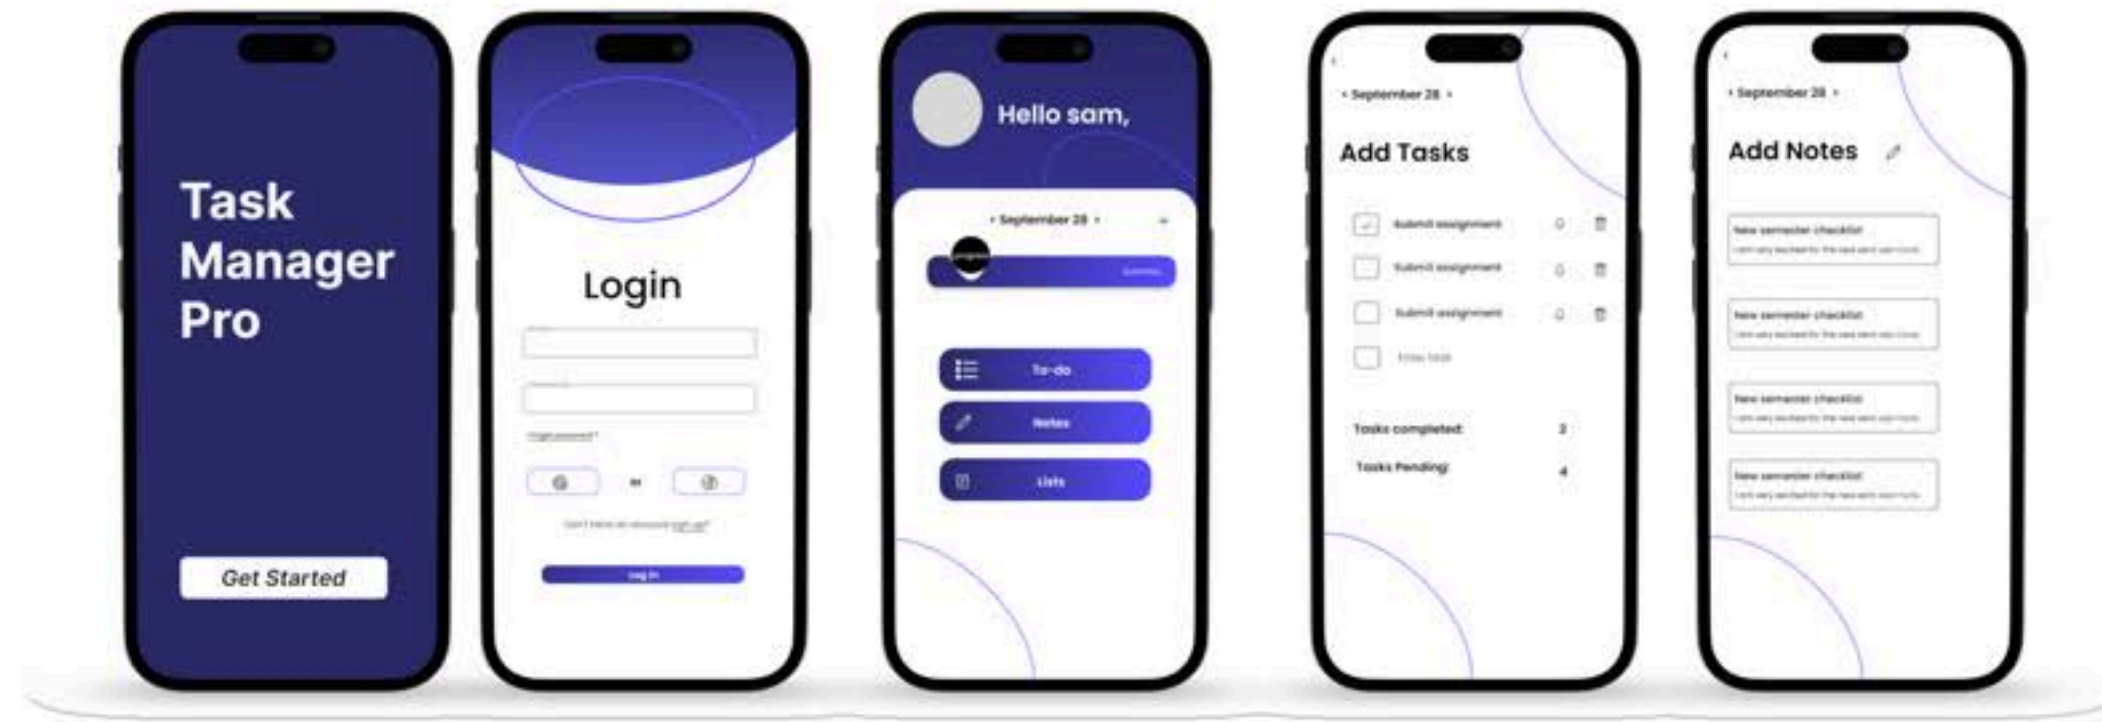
Task Manager Pro

Get Started

Login

Forgot password?

or

Don't have an account? Sign up!

Log In

Hello sam,

‹ September 28 ›

To-do

Notes

Lists

‹ September 28 ›

Add Tasks

Submit assignment

Submit assignment

Submit assignment

Enter task

Tasks completed: 2

Tasks Pending: 4

‹ September 28 ›

Add Notes

New semester checklist
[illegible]

New semester checklist
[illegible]

New semester checklist
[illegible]

New semester checklist
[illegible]